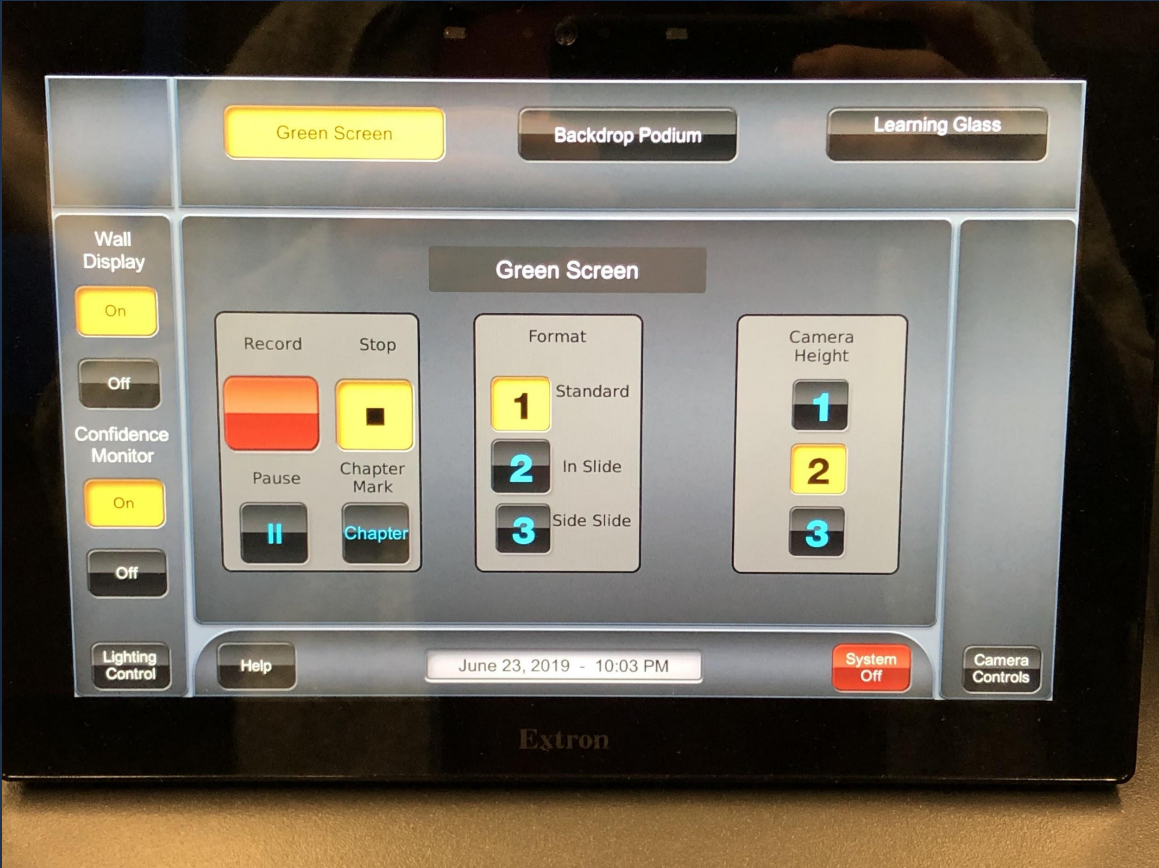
Green Screen

Backdrop Podium

Learning Glass

Wall Display

On

Off

Confidence Monitor

On

Off

Green Screen

Record

Stop

Pause

Chapter Mark

II

Chapter

Format

1 Standard

2 In Slide

3 Side Slide

Camera Height

1

2

3

Lighting Control

Help

June 23, 2019 - 10:03 PM

System Off

Camera Controls

Extron